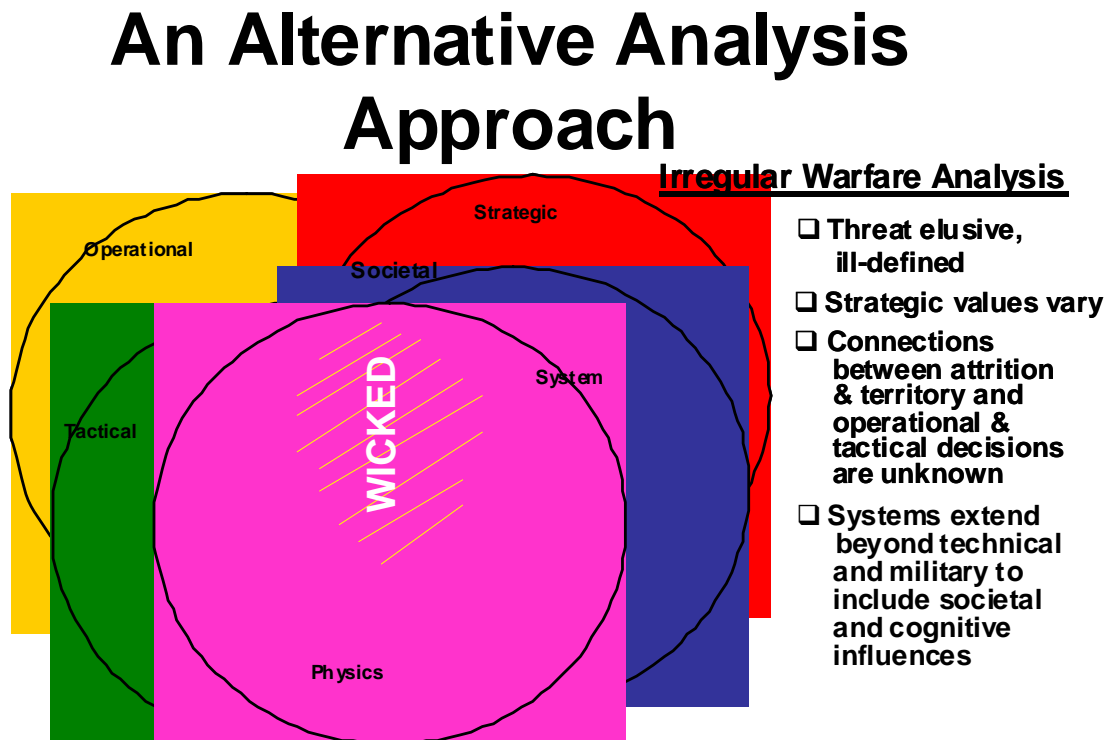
An Alternative Analysis Approach

Irregular Warfare Analysis

❑ Threat elusive, ill-defined

❑ Strategic values vary

❑ Connections between attrition & territory and operational & tactical decisions are unknown

❑ Systems extend beyond technical and military to include societal and cognitive influences

Strategic

Operational

Societal

System

Tactical

WICKED

Physics